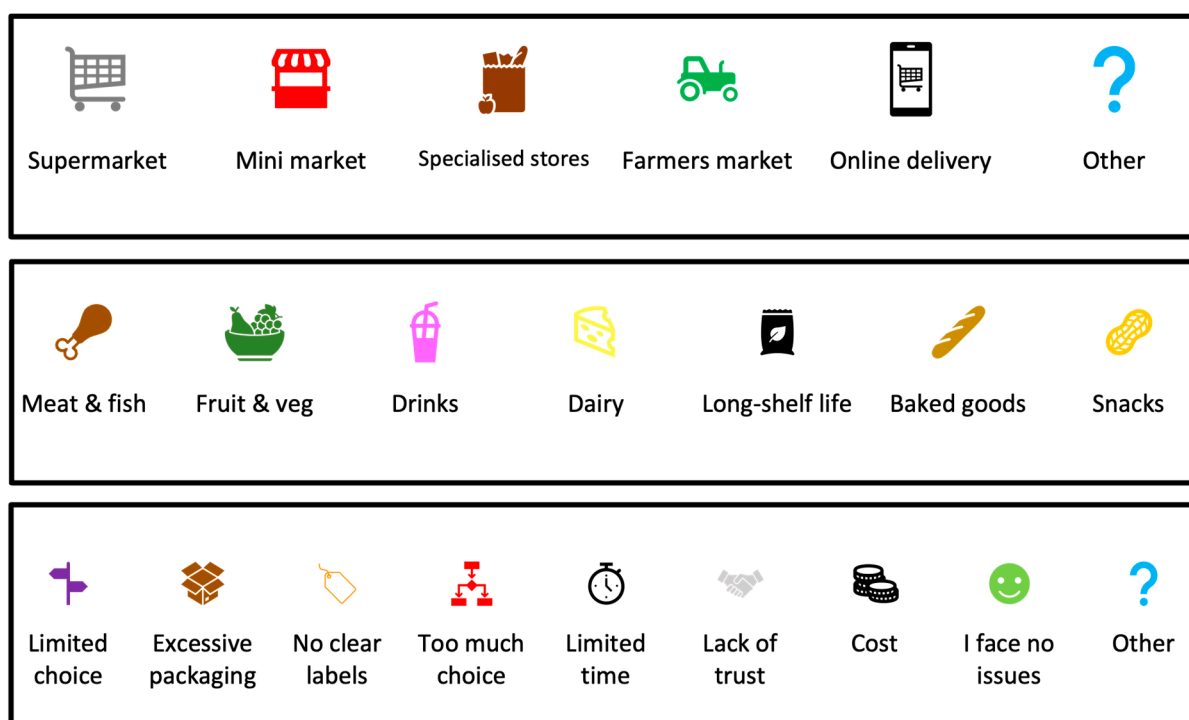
?

Supermarket Mini market Specialised stores Farmers market Online delivery Other

Meat & fish Fruit & veg Drinks Dairy Long-shelf life Baked goods Snacks

?

Limited choice Excessive packaging No clear labels Too much choice Limited time Lack of trust Cost I face no issues Other